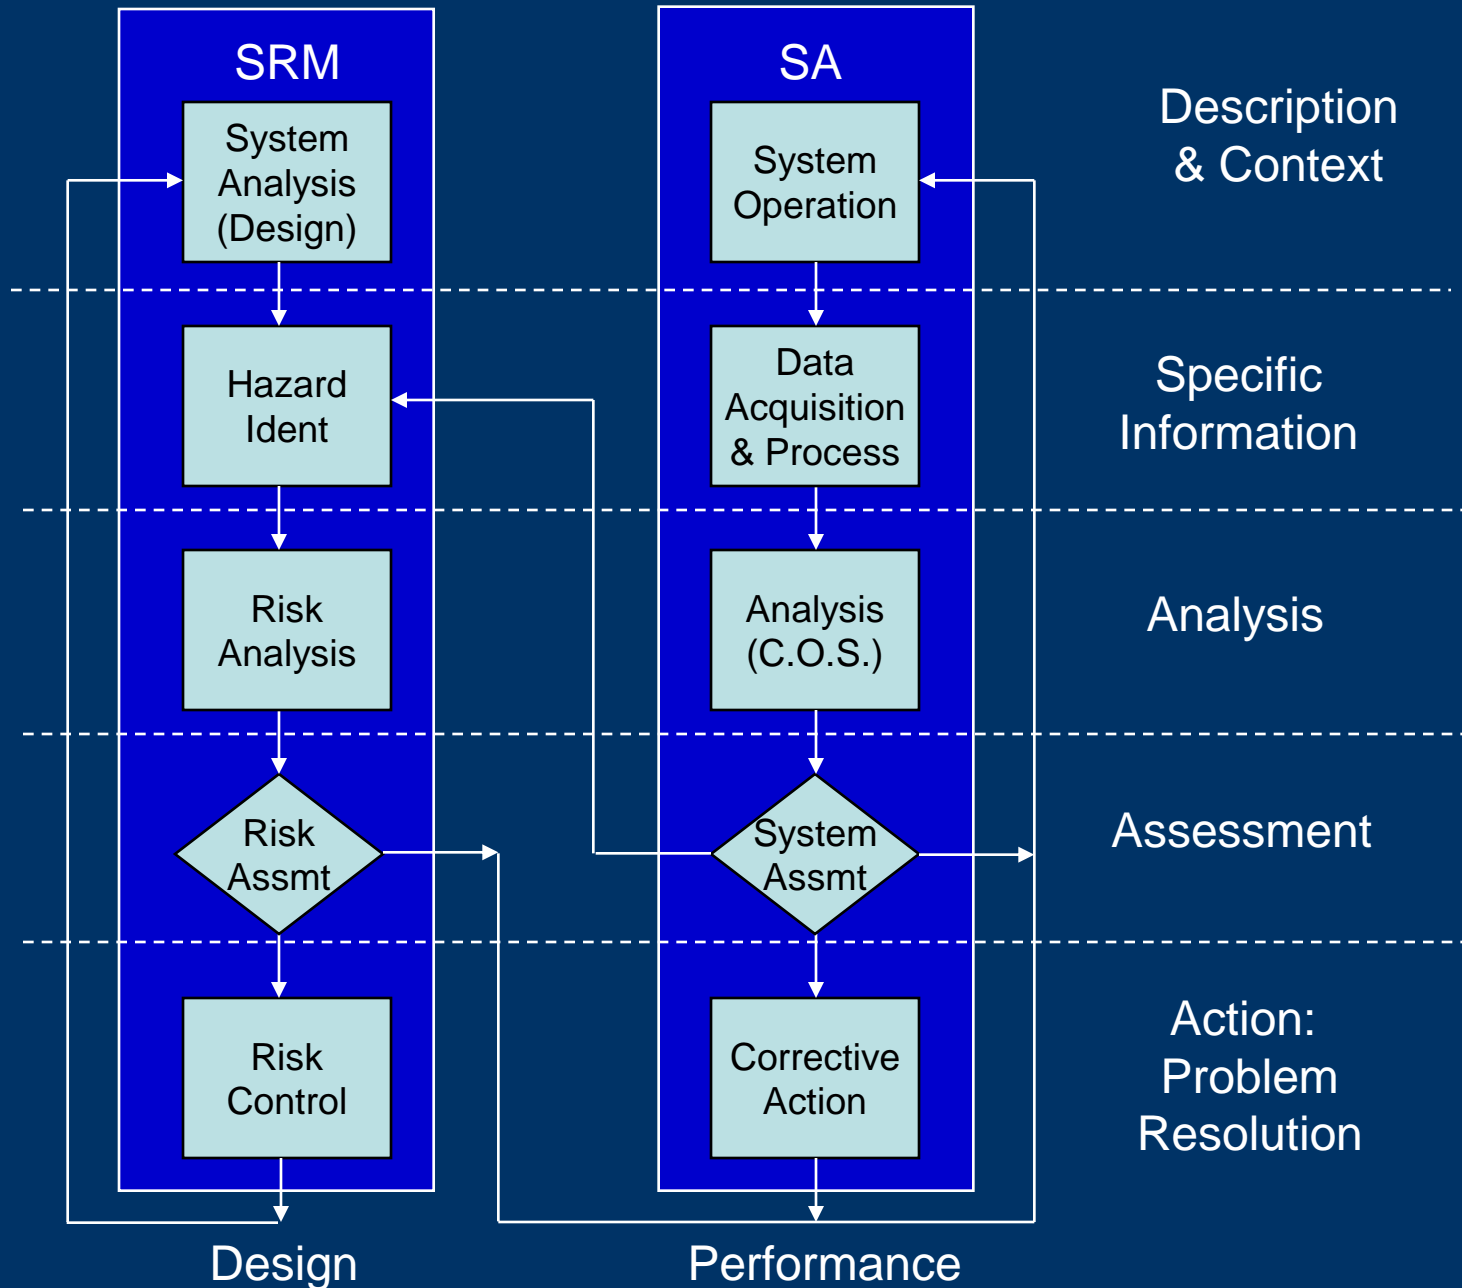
SRM

System Analysis (Design)

Hazard Ident

Risk Analysis

Risk Assmt

Risk Control

Design

SA

System Operation

Data Acquisition & Process

Analysis (C.O.S.)

System Assmt

Corrective Action

Performance

Description & Context

Specific Information

Analysis

Assessment

Action: Problem Resolution